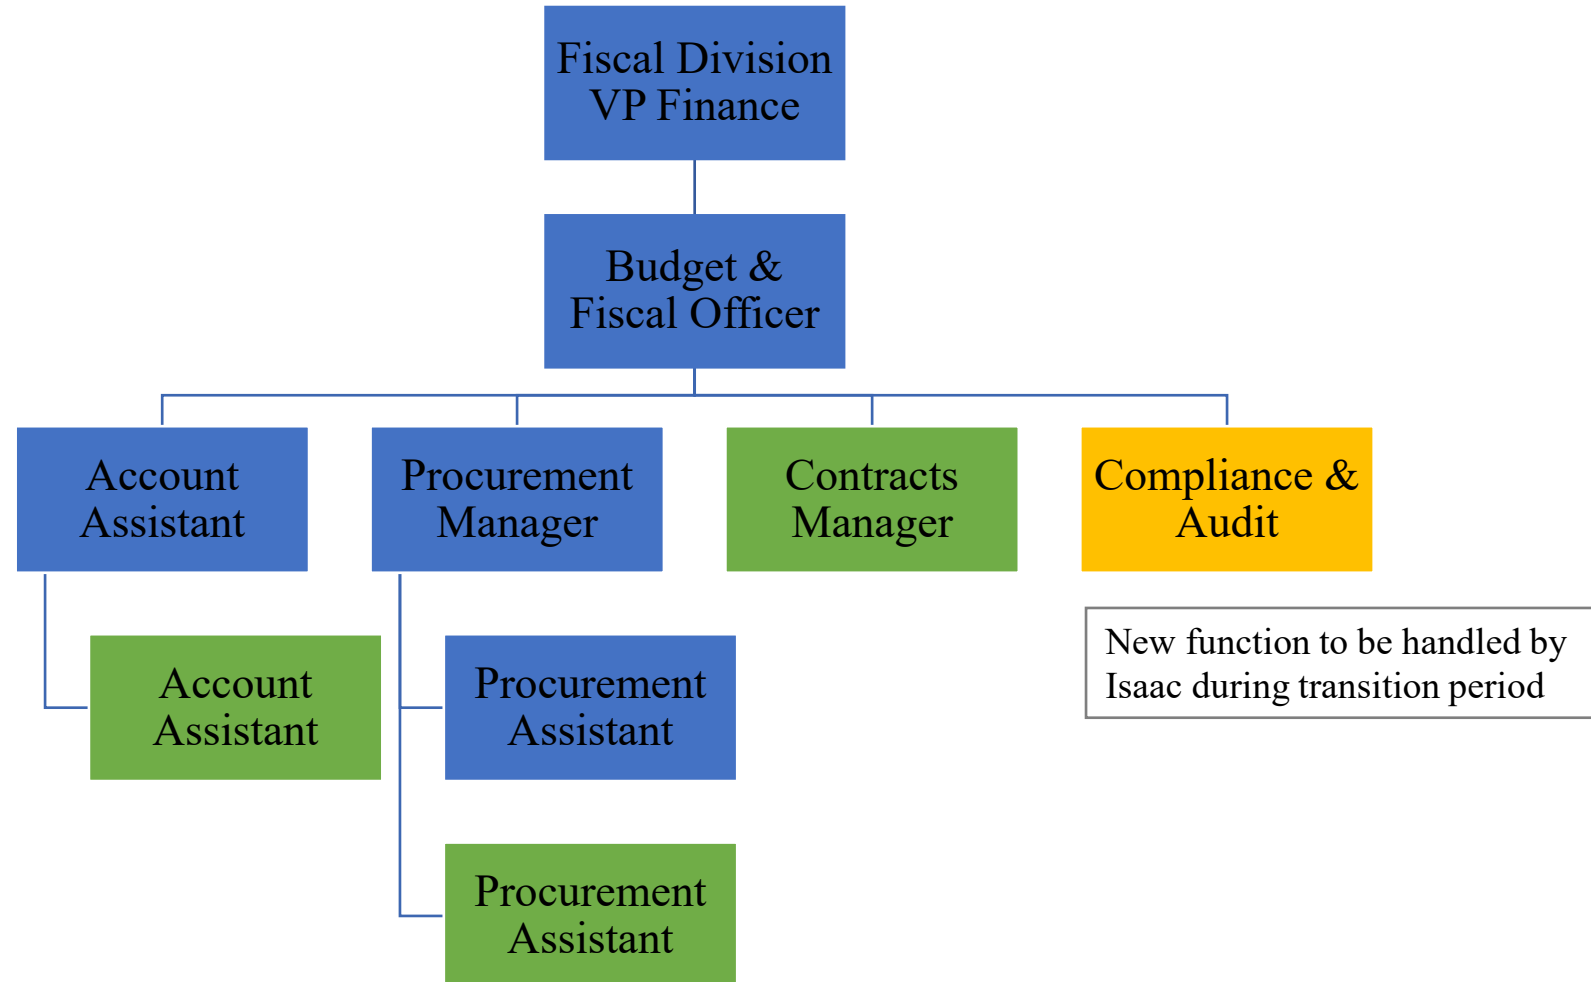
Fiscal Division
VP Finance

Budget &
Fiscal Officer

Account
Assistant

Procurement
Manager

Contracts
Manager

Compliance &
Audit

New function to be handled by
Isaac during transition period

Account
Assistant

Procurement
Assistant

Procurement
Assistant